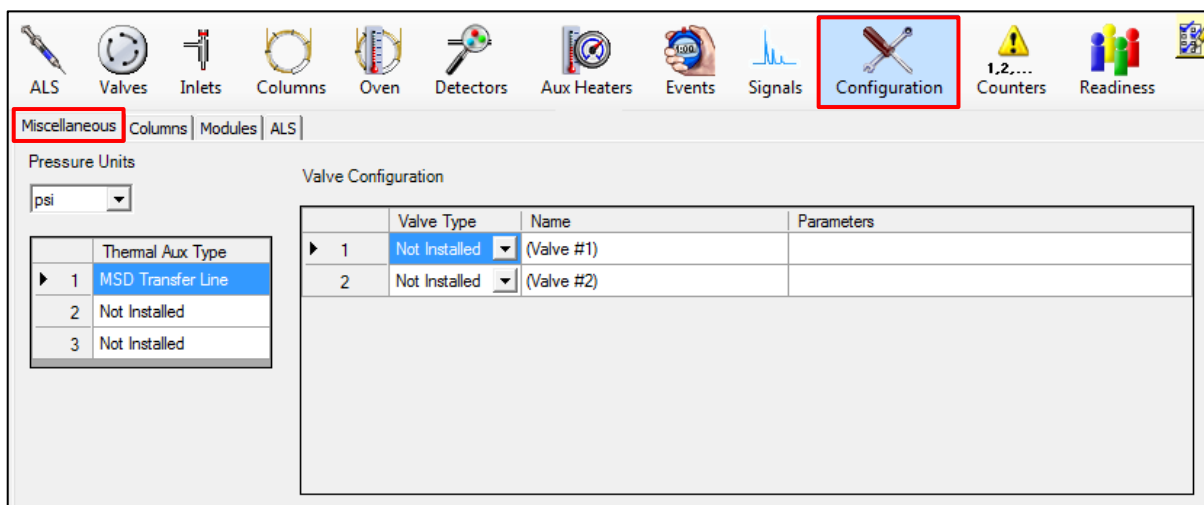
ALS Valves Inlets Columns Oven Detectors Aux Heaters Events Signals Configuration 1,2,... Counters Readiness

Miscellaneous | Columns | Modules | ALS

Pressure Units

psi

| | Thermal Aux Type |
|---|---|
| 1 | MSD Transfer Line |
| 2 | Not Installed |
| 3 | Not Installed |

Valve Configuration

| | Valve Type | Name | Parameters |
|---|---|---|---|
| 1 | Not Installed | (Valve #1) | |
| 2 | Not Installed | (Valve #2) | |